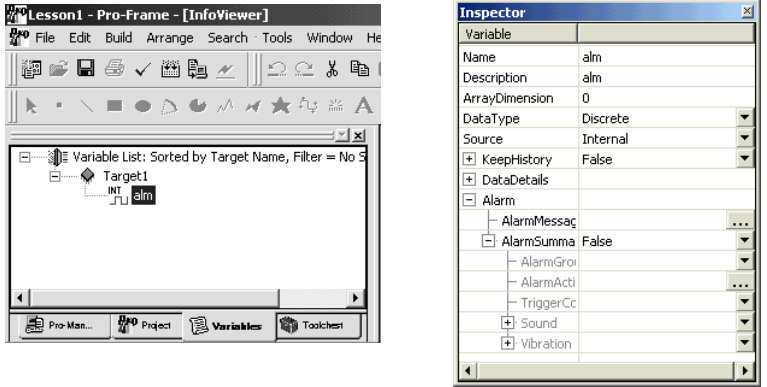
Lesson1 - Pro-Frame - [InfoViewer]

File Edit Build Arrange Search Tools Window He

Variable List: Sorted by Target Name, Filter = No S

Target1

INT

alm

Pro-Man... Project Variables Toolchest

Inspector

| Variable | |
|---|---|
| Name | alm |
| Description | alm |
| ArrayDimension | 0 |
| DataType | Discrete |
| Source | Internal |
| KeepHistory | False |
| DataDetails | |
| Alarm | |
| AlarmMessag | ... |
| AlarmSumma | False |
| AlarmGro | |
| AlarmActi | ... |
| TriggerCo | |
| Sound | |
| Vibration | |